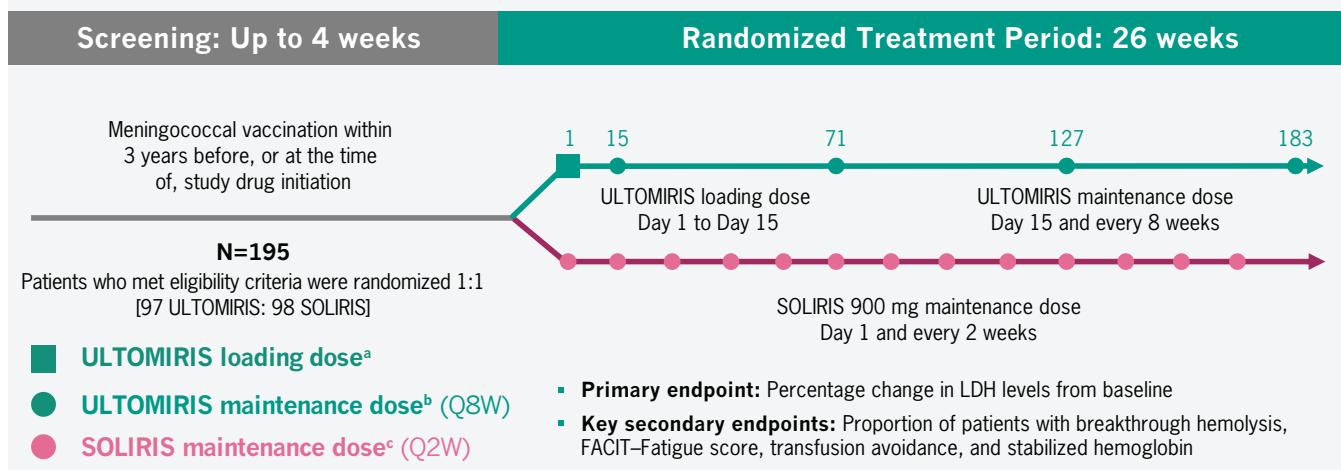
Screening: Up to 4 weeks

Randomized Treatment Period: 26 weeks

Meningococcal vaccination within 3 years before, or at the time of, study drug initiation

1 15 71 127 183

ULTOMIRIS loading dose Day 1 to Day 15

ULTOMIRIS maintenance dose Day 15 and every 8 weeks

N=195

Patients who met eligibility criteria were randomized 1:1 [97 ULTOMIRIS: 98 SOLIRIS]

SOLIRIS 900 mg maintenance dose Day 1 and every 2 weeks

ULTOMIRIS loading dose$^{a}$

ULTOMIRIS maintenance dose$^{b}$ (Q8W)

SOLIRIS maintenance dose$^{c}$ (Q2W)

Primary endpoint: Percentage change in LDH levels from baseline

Key secondary endpoints: Proportion of patients with breakthrough hemolysis, FACIT–Fatigue score, transfusion avoidance, and stabilized hemoglobin